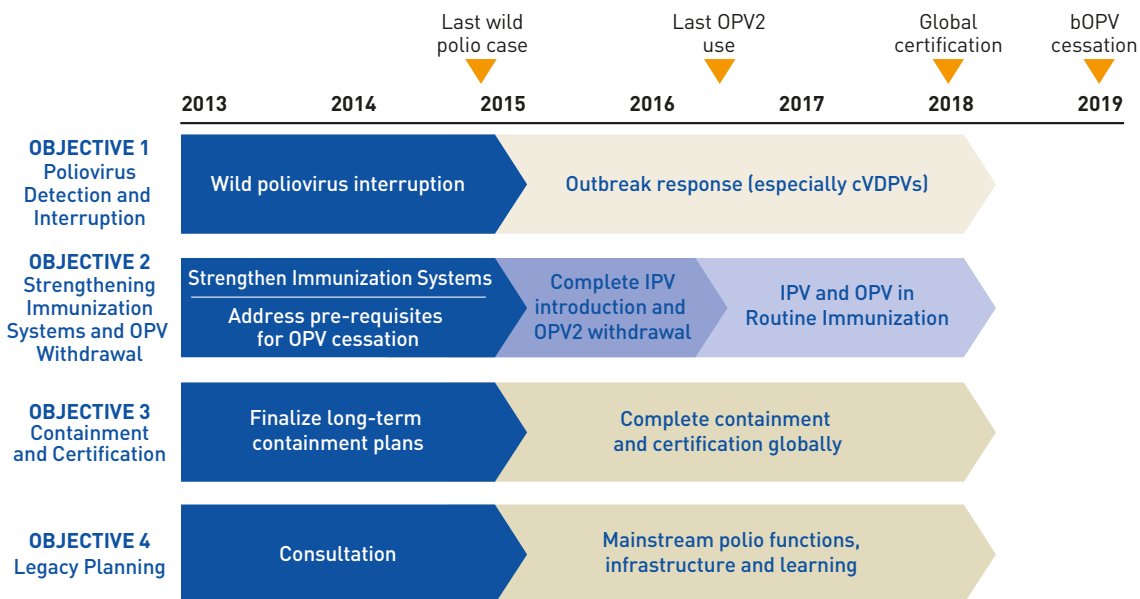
Last wild polio case

Last OPV2 use

Global certification

bOPV cessation

2013 2014 2015 2016 2017 2018 2019

OBJECTIVE 1
Poliovirus Detection and Interruption

Wild poliovirus interruption

Outbreak response (especially cVDPVs)

OBJECTIVE 2
Strengthening Immunization Systems and OPV Withdrawal

Strengthen Immunization Systems

Address pre-requisites for OPV cessation

Complete IPV introduction and OPV2 withdrawal

IPV and OPV in Routine Immunization

OBJECTIVE 3
Containment and Certification

Finalize long-term containment plans

Complete containment and certification globally

OBJECTIVE 4
Legacy Planning

Consultation

Mainstream polio functions, infrastructure and learning